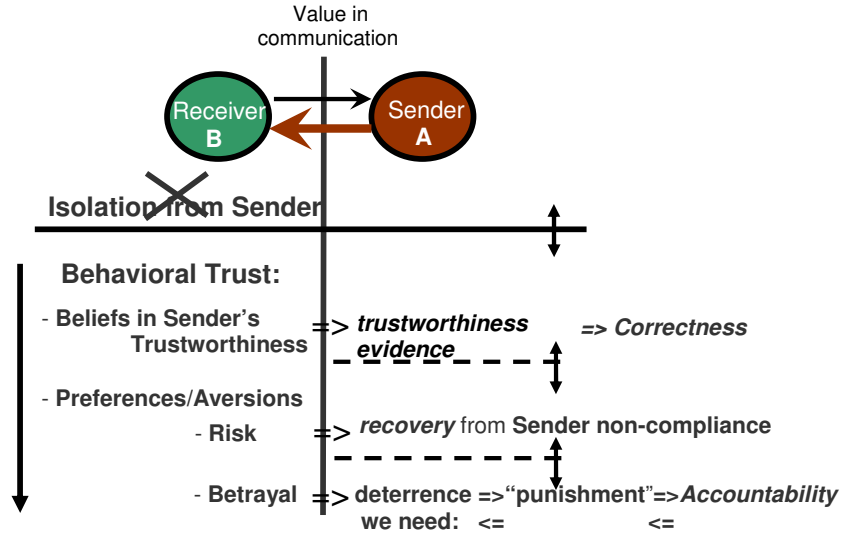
Value in communication

Receiver
B

Sender
A

Isolation from Sender

Behavioral Trust:

- Beliefs in Sender's Trustworthiness => *trustworthiness evidence* => *Correctness*

- Preferences/Aversions

- Risk => *recovery* from Sender non-compliance

- Betrayal => deterrence =>"punishment"=>*Accountability*

we need: <= <=